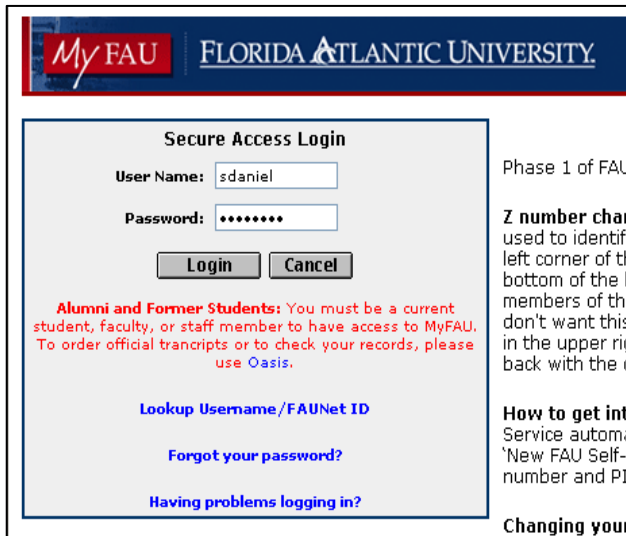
My FAU FLORIDA ATLANTIC UNIVERSITY.

Secure Access Login

User Name: sdaniel

Password: ••••••••

Login Cancel

Alumni and Former Students: You must be a current student, faculty, or staff member to have access to MyFAU. To order official trancripts or to check your records, please use Oasis.

Lookup Username/FAUNet ID

Forgot your password?

Having problems logging in?

Phase 1 of FAU

Z number char used to identif left corner of th bottom of the l members of th don't want this in the upper rig back with the

How to get int Service automa 'New FAU Self- number and PI

Changing your